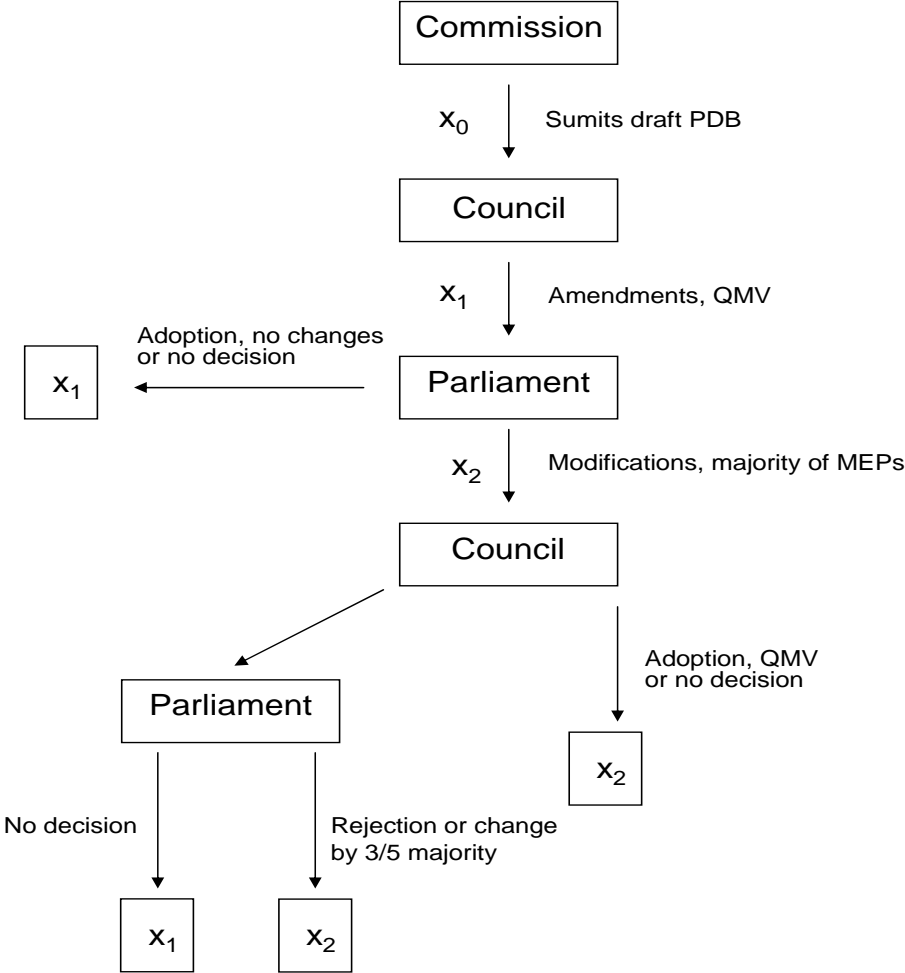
Commission

$x_0$ Sumits draft PDB

Council

$x_1$ Amendments, QMV

Adoption, no changes or no decision

$x_1$

Parliament

$x_2$ Modifications, majority of MEPs

Council

Adoption, QMV or no decision

$x_2$

Parliament

No decision

Rejection or change by 3/5 majority

$x_1$

$x_2$